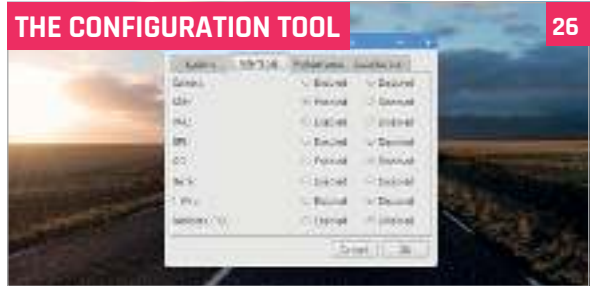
THE CONFIGURATION TOOL

26

System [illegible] Performance Localisation

Camera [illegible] Enabled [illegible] Disabled

SSH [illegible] Enabled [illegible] Disabled

VNC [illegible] Enabled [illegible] Disabled

SPI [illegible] Enabled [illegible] Disabled

I2C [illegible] Enabled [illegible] Disabled

Serial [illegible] Enabled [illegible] Disabled

1-Wire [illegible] Enabled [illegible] Disabled

Remote GPIO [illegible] Enabled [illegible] Disabled

Cancel OK